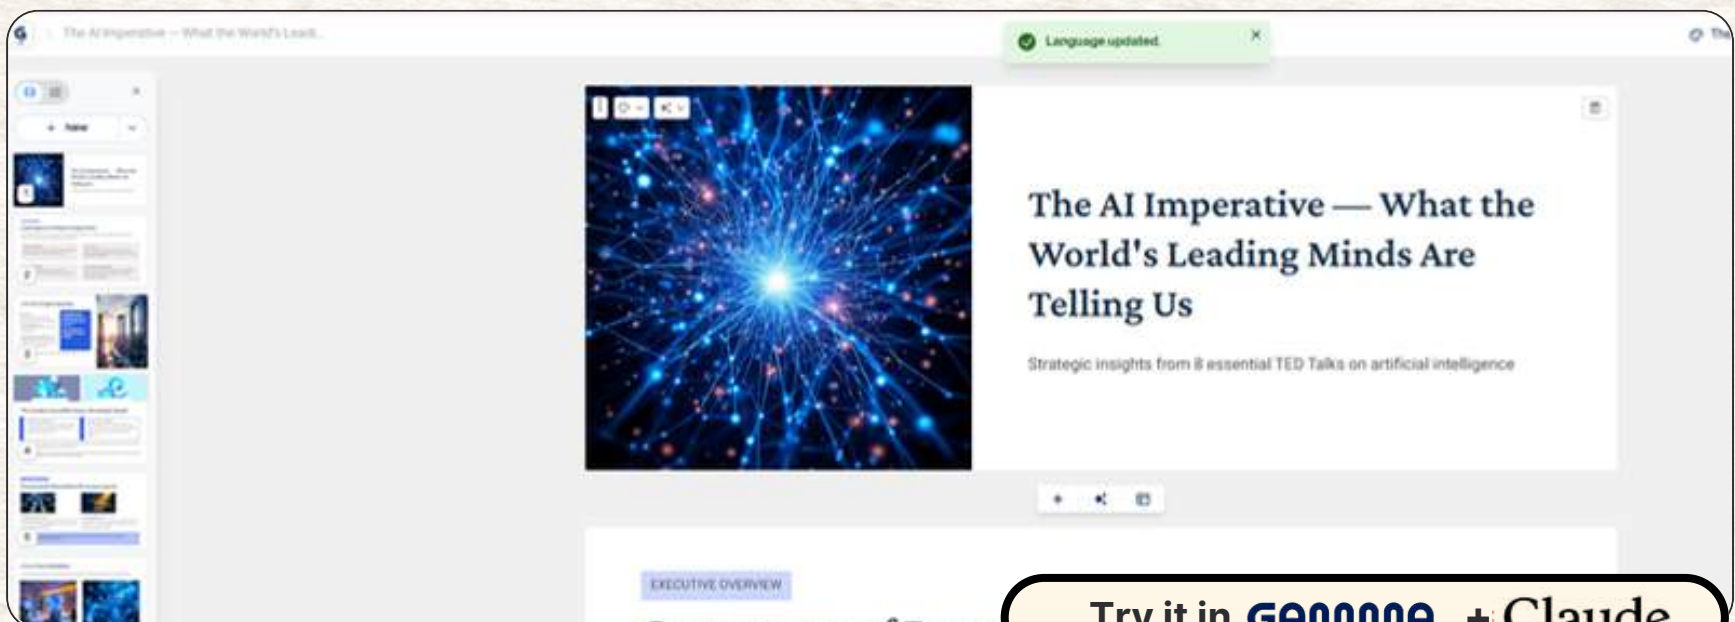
The AI Imperative — What the World's Lead...

Language updated.

+ New

The AI Imperative — What the World's Leading Minds Are Telling Us

Strategic insights from 8 essential TED Talks on artificial intelligence

EXECUTIVE OVERVIEW

Try it in Genonne + Claude